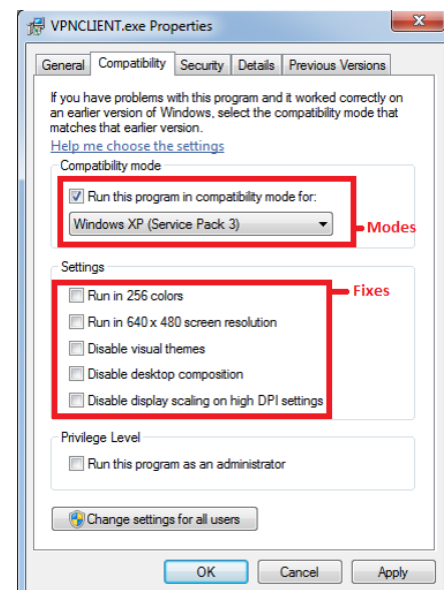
VPNCLIENT.exe Properties

General | Compatibility | Security | Details | Previous Versions

If you have problems with this program and it worked correctly on an earlier version of Windows, select the compatibility mode that matches that earlier version.

Help me choose the settings

Compatibility mode

Run this program in compatibility mode for:

Windows XP (Service Pack 3)

Modes

Settings

Fixes

Run in 256 colors

Run in 640 x 480 screen resolution

Disable visual themes

Disable desktop composition

Disable display scaling on high DPI settings

Privilege Level

Run this program as an administrator

Change settings for all users

OK | Cancel | Apply